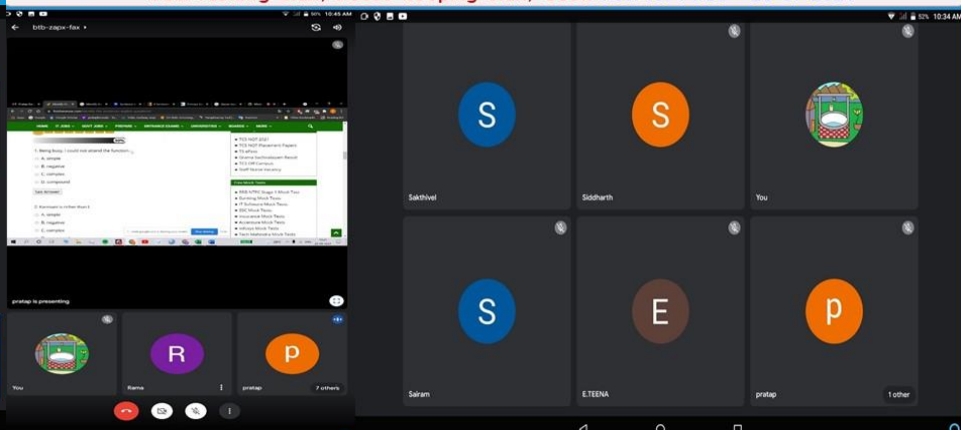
50% 10:45 AM
btb-zagx-fax
52% 10:34 AM

HOME IT JOBS GOVT JOBS PREPARE ENTRANCE EXAMS UNIVERSITIES RESULTS MORE

1. Being busy, I could not attend the function.
A. simple
B. negative
C. complex
D. compound

2. Kannaan is richer than I.
A. simple
B. negative
C. complex

TCS NQT 2021
TCS NQT Placement Papers
TS ePass
Grama Sachivalayam Result
TCS Off Campus
Staff Nurse Vacancy

Free Mock Tests
RRB NTPC Stage 1 Mock Test
Banking Mock Tests
IT Software Mock Tests
SSC Mock Tests
Insurance Mock Tests
Accenture Mock Tests
Infosys Mock Tests
Tech Mahindra Mock Tests

pratap is presenting

S
Sakthivel
S
Siddharth
You
S
Sairam
E
E.TEENA
p
pratap
1 other

You
R
Rama
p
pratap
7 others